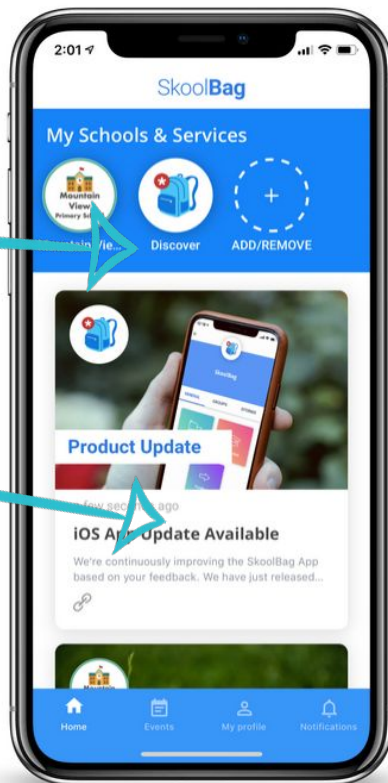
2:01

SkoolBag

My Schools & Services

Mountain View Primary Sch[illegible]

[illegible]ntain Vie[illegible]

Discover

+

ADD/REMOVE

SkoolBag

Product Update

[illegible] few sec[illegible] ago

iOS App Update Available

We're continuously improving the SkoolBag App based on your feedback. We have just released...

Home

Events

My profile

Notifications